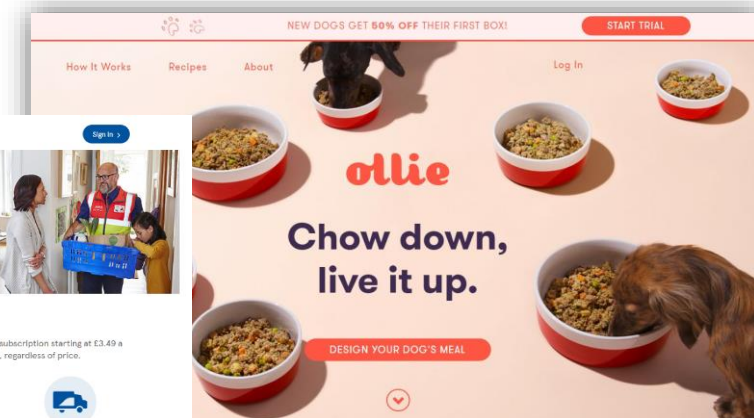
NEW DOGS GET 50% OFF THEIR FIRST BOX!
START TRIAL

How It Works
Recipes
About
Log In

ollie

Chow down, live it up.

DESIGN YOUR DOG'S MEAL

Sign In >

subscription starting at £3.49 a
, regardless of price.